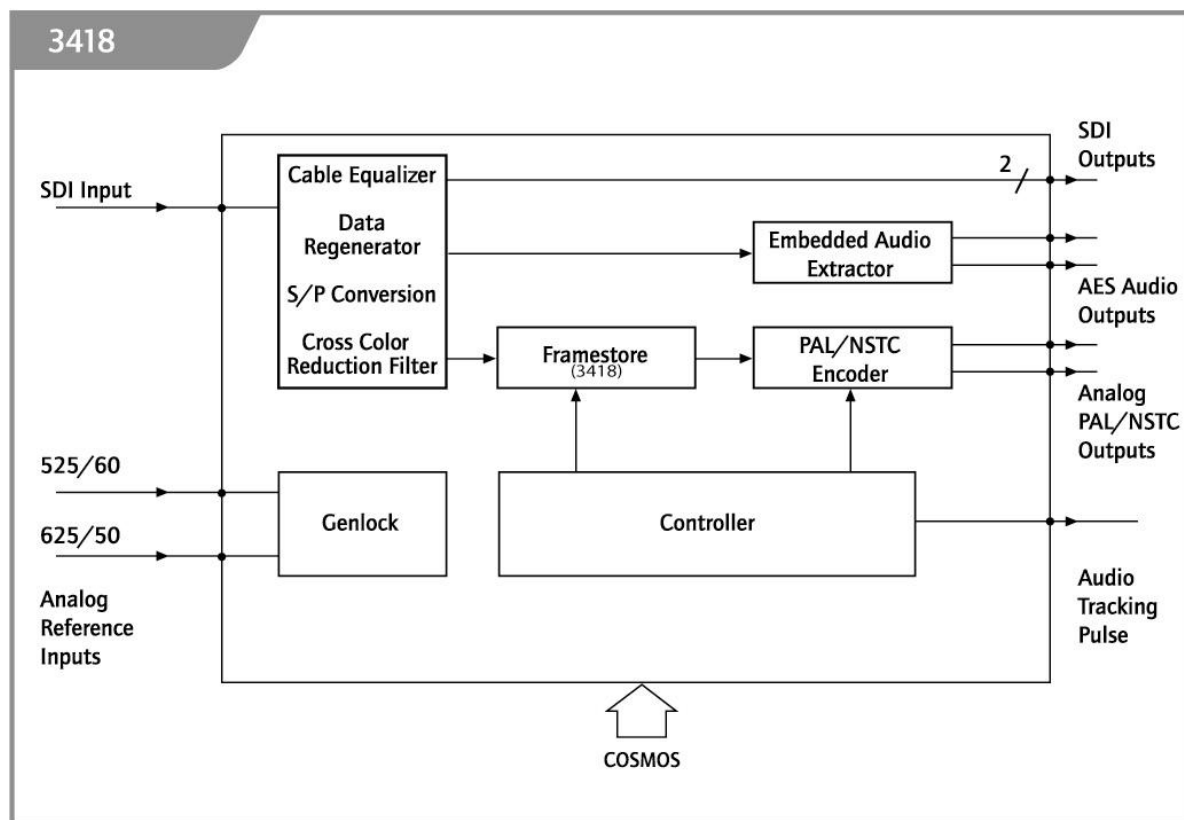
3418

SDI Input

Cable Equalizer

Data Regenerator

S/P Conversion

Cross Color Reduction Filter

2

SDI Outputs

Embedded Audio Extractor

AES Audio Outputs

Framestore (3418)

PAL/NSTC Encoder

Analog PAL/NSTC Outputs

525/60

625/50

Analog Reference Inputs

Genlock

Controller

Audio Tracking Pulse

COSMOS